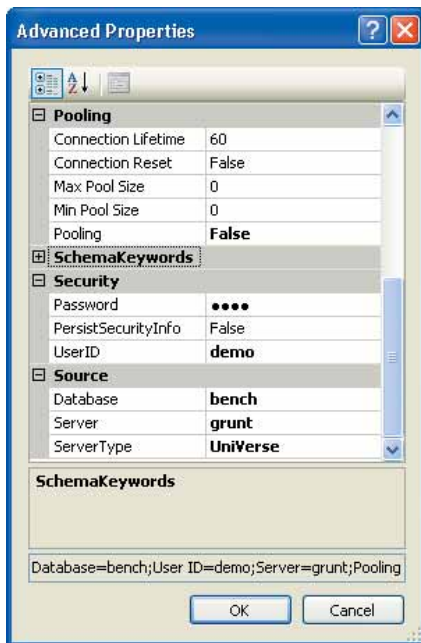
Advanced Properties

Pooling

| Connection Lifetime | 60 |
|---|---|
| Connection Reset | False |
| Max Pool Size | 0 |
| Min Pool Size | 0 |
| Pooling | False |

SchemaKeywords

Security

| Password | ●●●● |
|---|---|
| PersistSecurityInfo | False |
| UserID | demo |

Source

| Database | bench |
|---|---|
| Server | grunt |
| ServerType | UniVerse |

SchemaKeywords

Database=bench;User ID=demo;Server=grunt;Pooling

OK Cancel